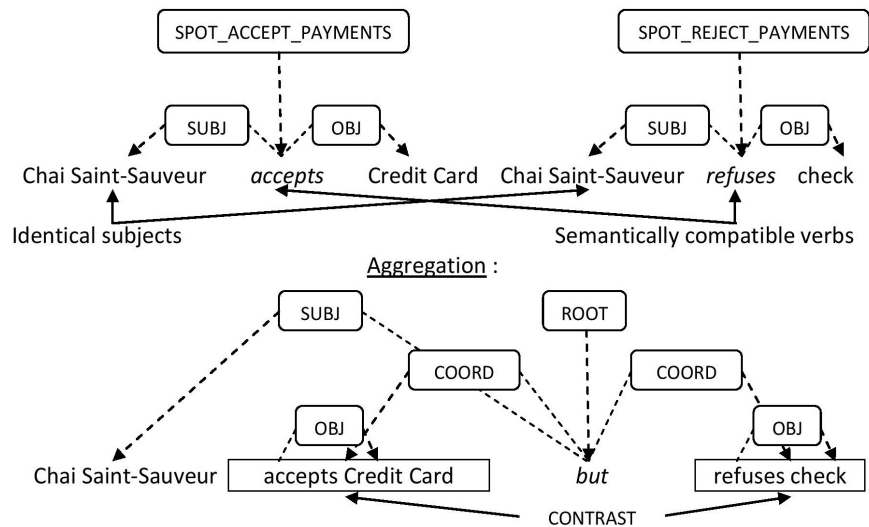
SPOT_ACCEPT_PAYMENTS

SPOT_REJECT_PAYMENTS

SUBJ

OBJ

SUBJ

OBJ

Chai Saint-Sauveur *accepts* Credit Card Chai Saint-Sauveur *refuses* check

Identical subjects

Semantically compatible verbs

Aggregation :

SUBJ

ROOT

COORD

COORD

OBJ

OBJ

Chai Saint-Sauveur accepts Credit Card *but* refuses check

CONTRAST